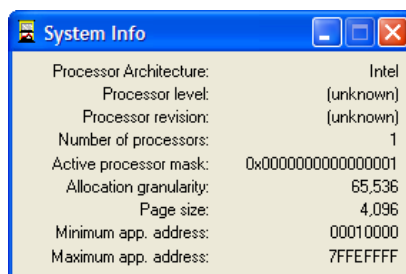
System Info

| | |
|---|---|
| Processor Architecture: | Intel |
| Processor level: | (unknown) |
| Processor revision: | (unknown) |
| Number of processors: | 1 |
| Active processor mask: | 0x0000000000000001 |
| Allocation granularity: | 65,536 |
| Page size: | 4,096 |
| Minimum app. address: | 00010000 |
| Maximum app. address: | 7FFEFFFF |